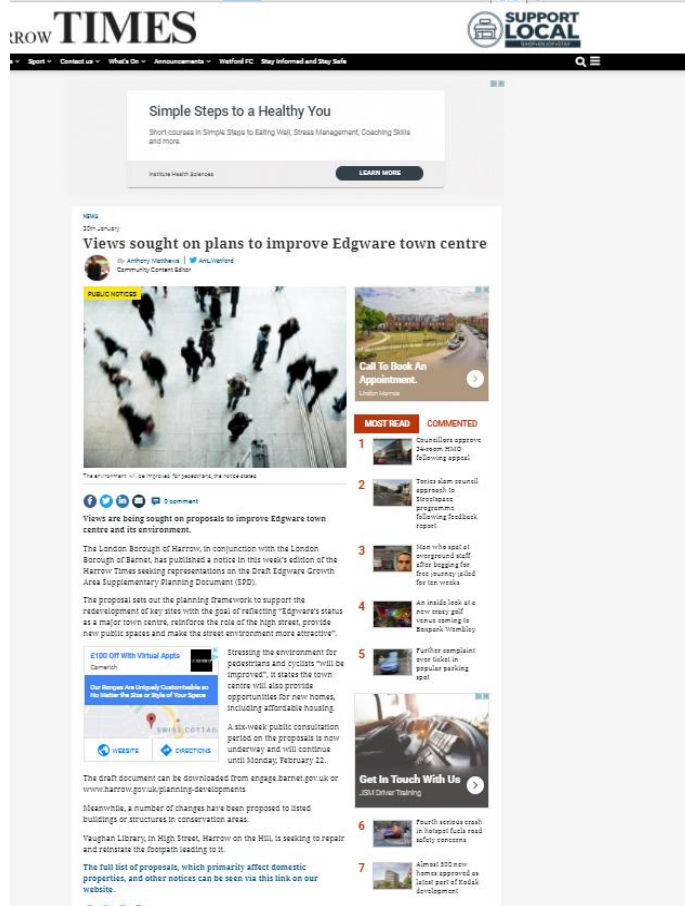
RROW TIMES

SUPPORT LOCAL

Sport Contact us What's On Announcements Watford FC Stay Informed and Stay Safe

Simple Steps to a Healthy You

Short courses in Simple Steps to Eating Well, Stress Management, Coaching Skills and more

Institute Health Sciences

LEARN MORE

NEWS

20th January

Views sought on plans to improve Edgware town centre

By Anthony Matthews | AnLWatford
Community Content Editor

PUBLIC NOTICES

The environment will be improved for pedestrians, the notice states

0 comment

Views are being sought on proposals to improve Edgware town centre and its environment.

The London Borough of Harrow, in conjunction with the London Borough of Barnet, has published a notice in this week's edition of the Harrow Times seeking representations on the Draft Edgware Growth Area Supplementary Planning Document (SPD).

The proposal sets out the planning framework to support the redevelopment of key sites with the goal of reflecting "Edgware's status as a major town centre, reinforce the role of the high street, provide new public spaces and make the street environment more attractive".

£100 Off With Virtual Appts
Camerich
Our Ranges Are Uniquely Customisable so No Matter the Size or Style of Your Space
SWISS COTTAG
WEBSITE DIRECTIONS

Stressing the environment for pedestrians and cyclists "will be improved", it states the town centre will also provide opportunities for new homes, including affordable housing.

A six-week public consultation period on the proposals is now underway and will continue until Monday, February 22.

The draft document can be downloaded from engage.barnet.gov.uk or www.harrow.gov.uk/planning-developments

Meanwhile, a number of changes have been proposed to listed buildings or structures in conservation areas.

Vaughan Library, in High Street, Harrow on the Hill, is seeking to repair and reinstate the footpath leading to it.

The full list of proposals, which primarily affect domestic properties, and other notices can be seen via this link on our website.

Call To Book An Appointment.
Linden Homes

MOST READ COMMENTED

1 Councillors approve 34-room HMO following appeal

2 Tories slam council approach to Streetspace programme following feedback report

3 Man who spat at overground staff after begging for free journey jailed for ten weeks

4 An inside look at a new crazy golf venue coming to Boxpark Wembley

5 Further complaint over ticket in popular parking spot

Get In Touch With Us
JSM Driver Training

6 Fourth serious crash in hotspot fuels road safety concerns

7 Almost 500 new homes approved as latest part of Kodak development